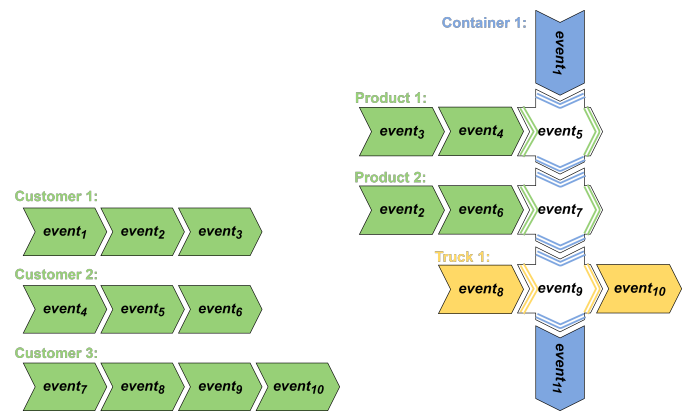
Container 1:

$event_1$

Product 1:

$event_3$ $event_4$ $event_5$

Product 2:

$event_2$ $event_6$ $event_7$

Truck 1:

$event_8$ $event_9$ $event_{10}$

$event_{11}$

Customer 1:

$event_1$ $event_2$ $event_3$

Customer 2:

$event_4$ $event_5$ $event_6$

Customer 3:

$event_7$ $event_8$ $event_9$ $event_{10}$